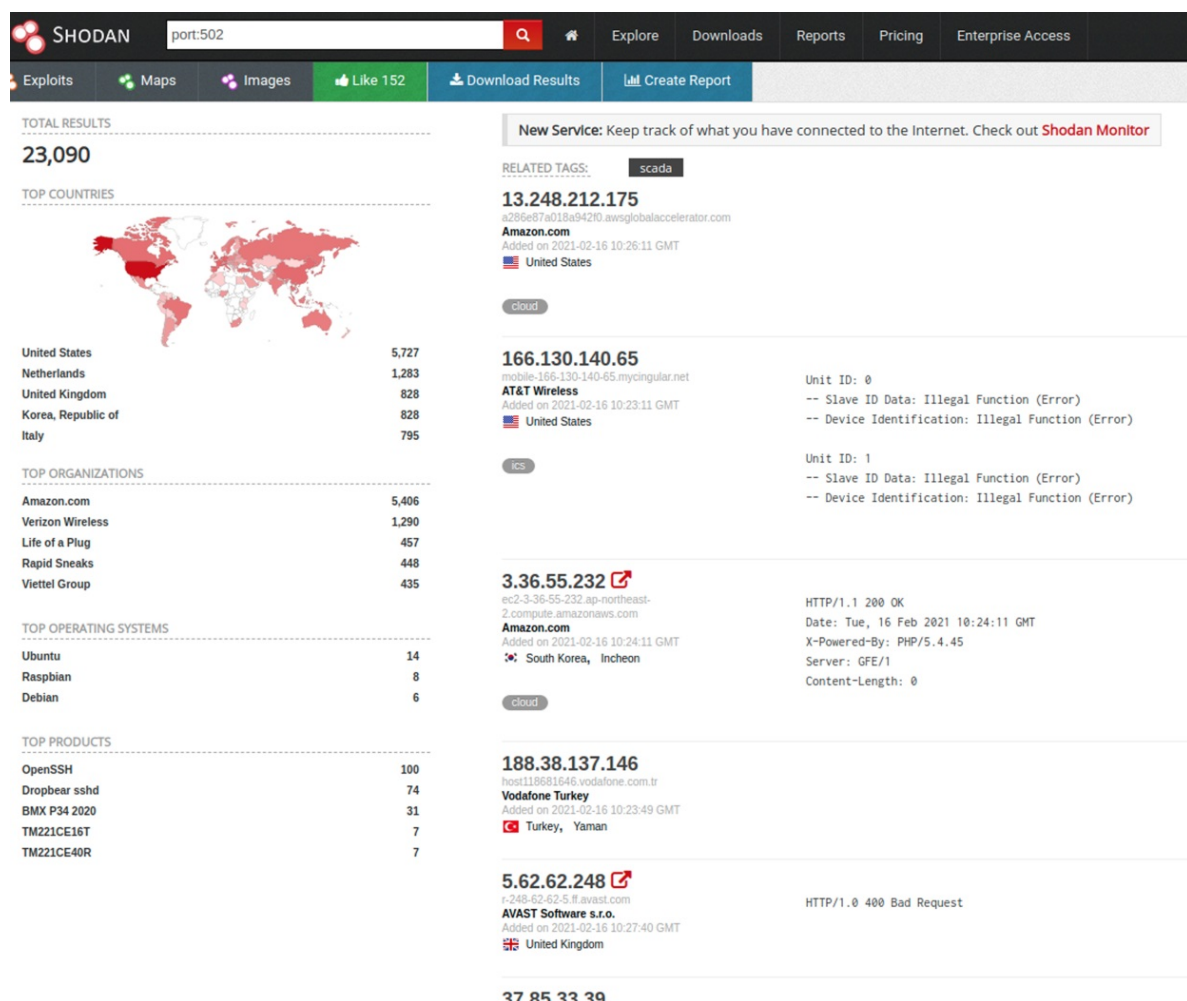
SHODAN port:502 Explore Downloads Reports Pricing Enterprise Access

Exploits Maps Images Like 152 Download Results Create Report

TOTAL RESULTS
23,090

TOP COUNTRIES

| | |
|---|---|
| United States | 5,727 |
| Netherlands | 1,283 |
| United Kingdom | 828 |
| Korea, Republic of | 828 |
| Italy | 795 |

TOP ORGANIZATIONS

| | |
|---|---|
| Amazon.com | 5,406 |
| Verizon Wireless | 1,290 |
| Life of a Plug | 457 |
| Rapid Sneaks | 448 |
| Viettel Group | 435 |

TOP OPERATING SYSTEMS

| | |
|---|---|
| Ubuntu | 14 |
| Raspbian | 8 |
| Debian | 6 |

TOP PRODUCTS

| | |
|---|---|
| OpenSSH | 100 |
| Dropbear sshd | 74 |
| BMX P34 2020 | 31 |
| TM221CE16T | 7 |
| TM221CE40R | 7 |

New Service: Keep track of what you have connected to the Internet. Check out Shodan Monitor

RELATED TAGS: scada

13.248.212.175
a286e87a018a942f0.awsglobalaccelerator.com
Amazon.com
Added on 2021-02-16 10:26:11 GMT
United States
cloud

166.130.140.65
mobile-166-130-140-65.mycingular.net
AT&T Wireless
Added on 2021-02-16 10:23:11 GMT
United States
ics

Unit ID: 0
-- Slave ID Data: Illegal Function (Error)
-- Device Identification: Illegal Function (Error)

Unit ID: 1
-- Slave ID Data: Illegal Function (Error)
-- Device Identification: Illegal Function (Error)

3.36.55.232
ec2-3-36-55-232.ap-northeast-2.compute.amazonaws.com
Amazon.com
Added on 2021-02-16 10:24:11 GMT
South Korea, Incheon
cloud

HTTP/1.1 200 OK
Date: Tue, 16 Feb 2021 10:24:11 GMT
X-Powered-By: PHP/5.4.45
Server: GFE/1
Content-Length: 0

188.38.137.146
host118681646.vodafone.com.tr
Vodafone Turkey
Added on 2021-02-16 10:23:49 GMT
Turkey, Yaman

5.62.62.248
r-248-62-62-5.ff.avast.com
AVAST Software s.r.o.
Added on 2021-02-16 10:27:40 GMT
United Kingdom

HTTP/1.0 400 Bad Request

37.85.33.39